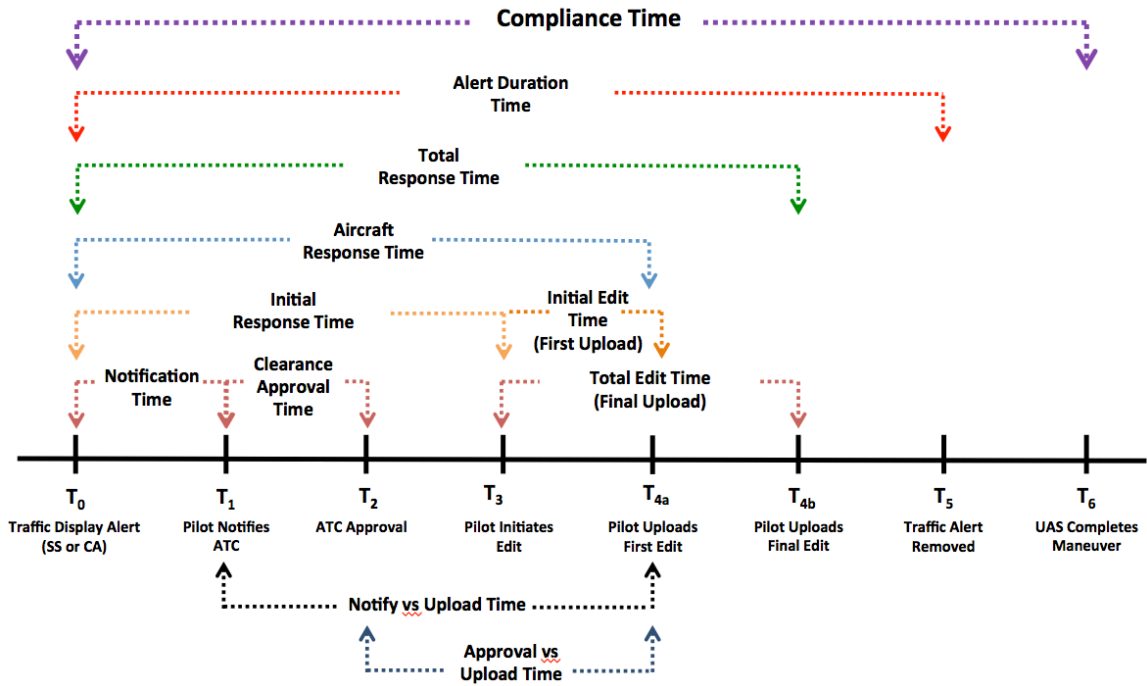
Compliance Time

Alert Duration Time

Total Response Time

Aircraft Response Time

Initial Response Time

Initial Edit Time (First Upload)

Notification Time

Clearance Approval Time

Total Edit Time (Final Upload)

$T_0$
Traffic Display Alert (SS or CA)

$T_1$
Pilot Notifies ATC

$T_2$
ATC Approval

$T_3$
Pilot Initiates Edit

$T_{4a}$
Pilot Uploads First Edit

$T_{4b}$
Pilot Uploads Final Edit

$T_5$
Traffic Alert Removed

$T_6$
UAS Completes Maneuver

Notify vs Upload Time

Approval vs Upload Time